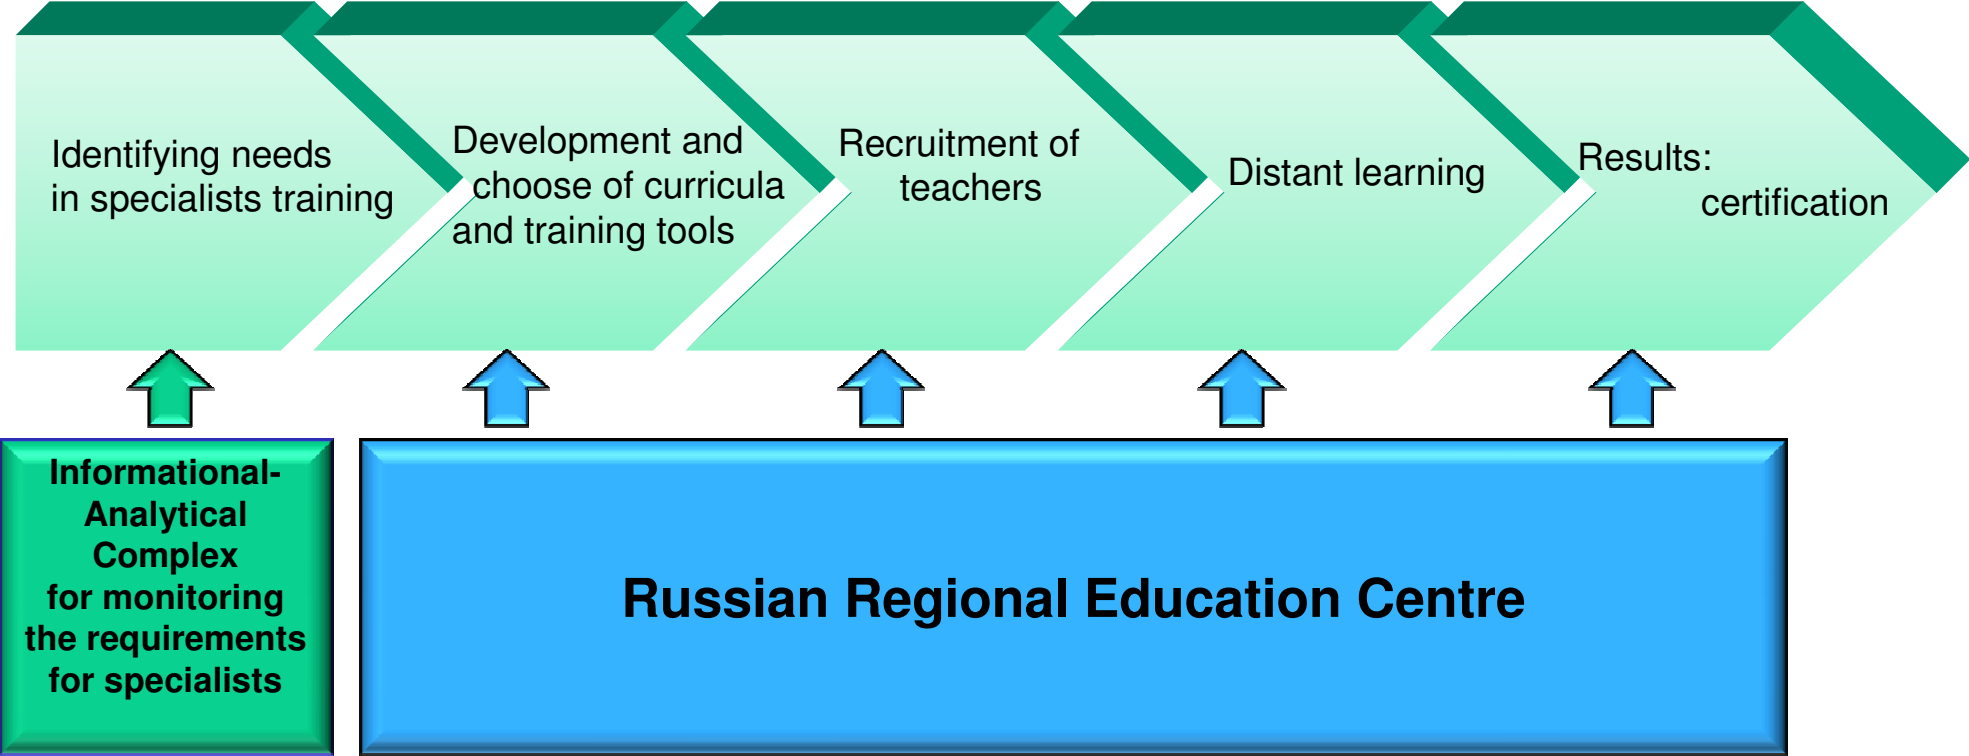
Identifying needs in specialists training

Development and choose of curricula and training tools

Recruitment of teachers

Distant learning

Results: certification

Informational-Analytical Complex for monitoring the requirements for specialists

Russian Regional Education Centre